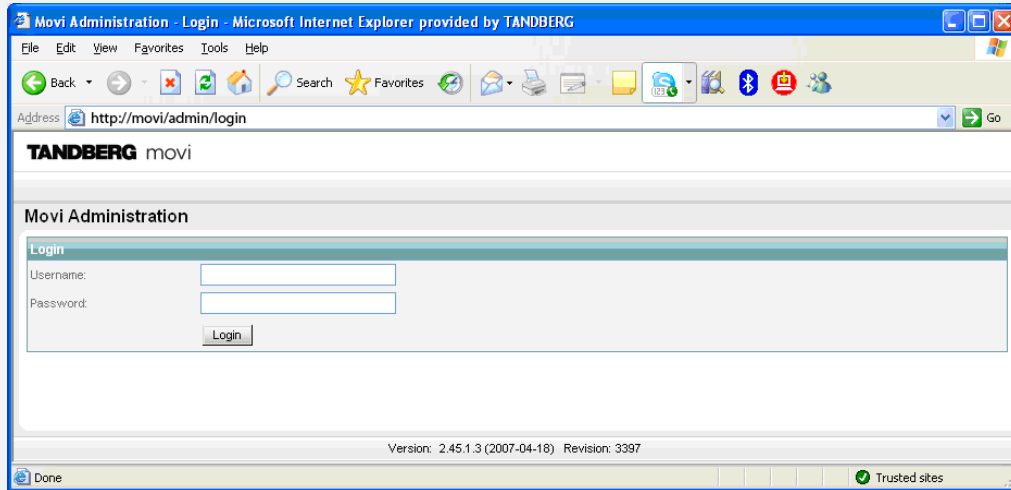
Movi Administration - Login - Microsoft Internet Explorer provided by TANDBERG

File Edit View Favorites Tools Help

Back Search Favorites

Address http://movi/admin/login Go

TANDBERG movi

Movi Administration

Login

Username:

Password:

Login

Version: 2.45.1.3 (2007-04-18) Revision: 3397

Done Trusted sites